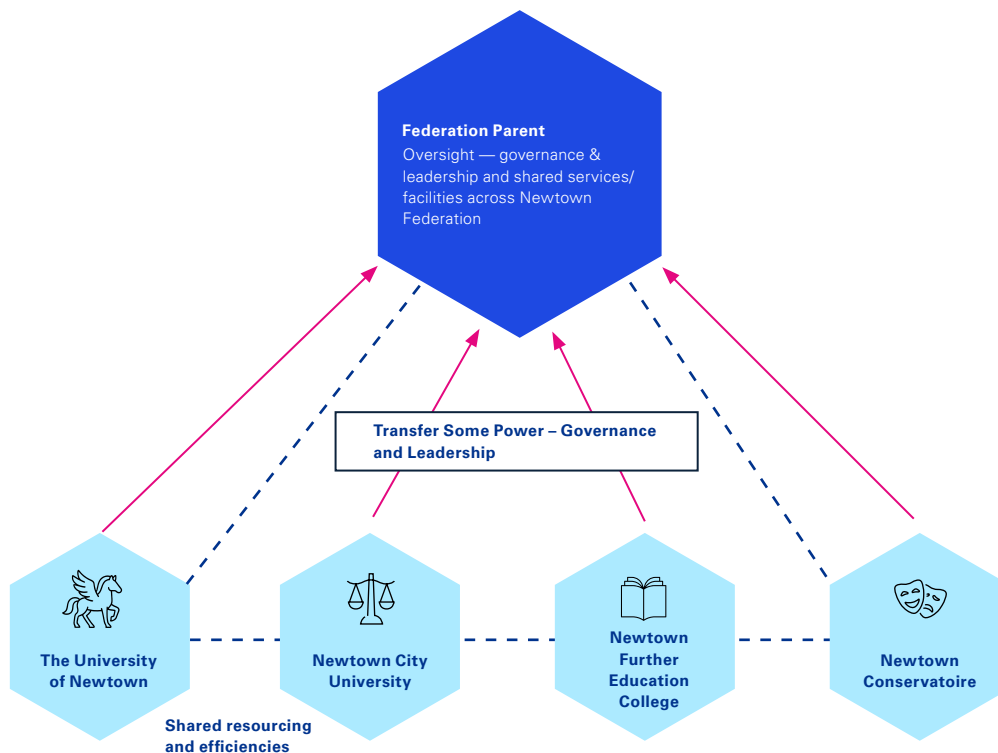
Federation Parent
Oversight — governance & leadership and shared services/ facilities across Newtown Federation

Transfer Some Power – Governance and Leadership

The University of Newtown

Newtown City University

Newtown Further Education College

Newtown Conservatoire

Shared resourcing and efficiencies